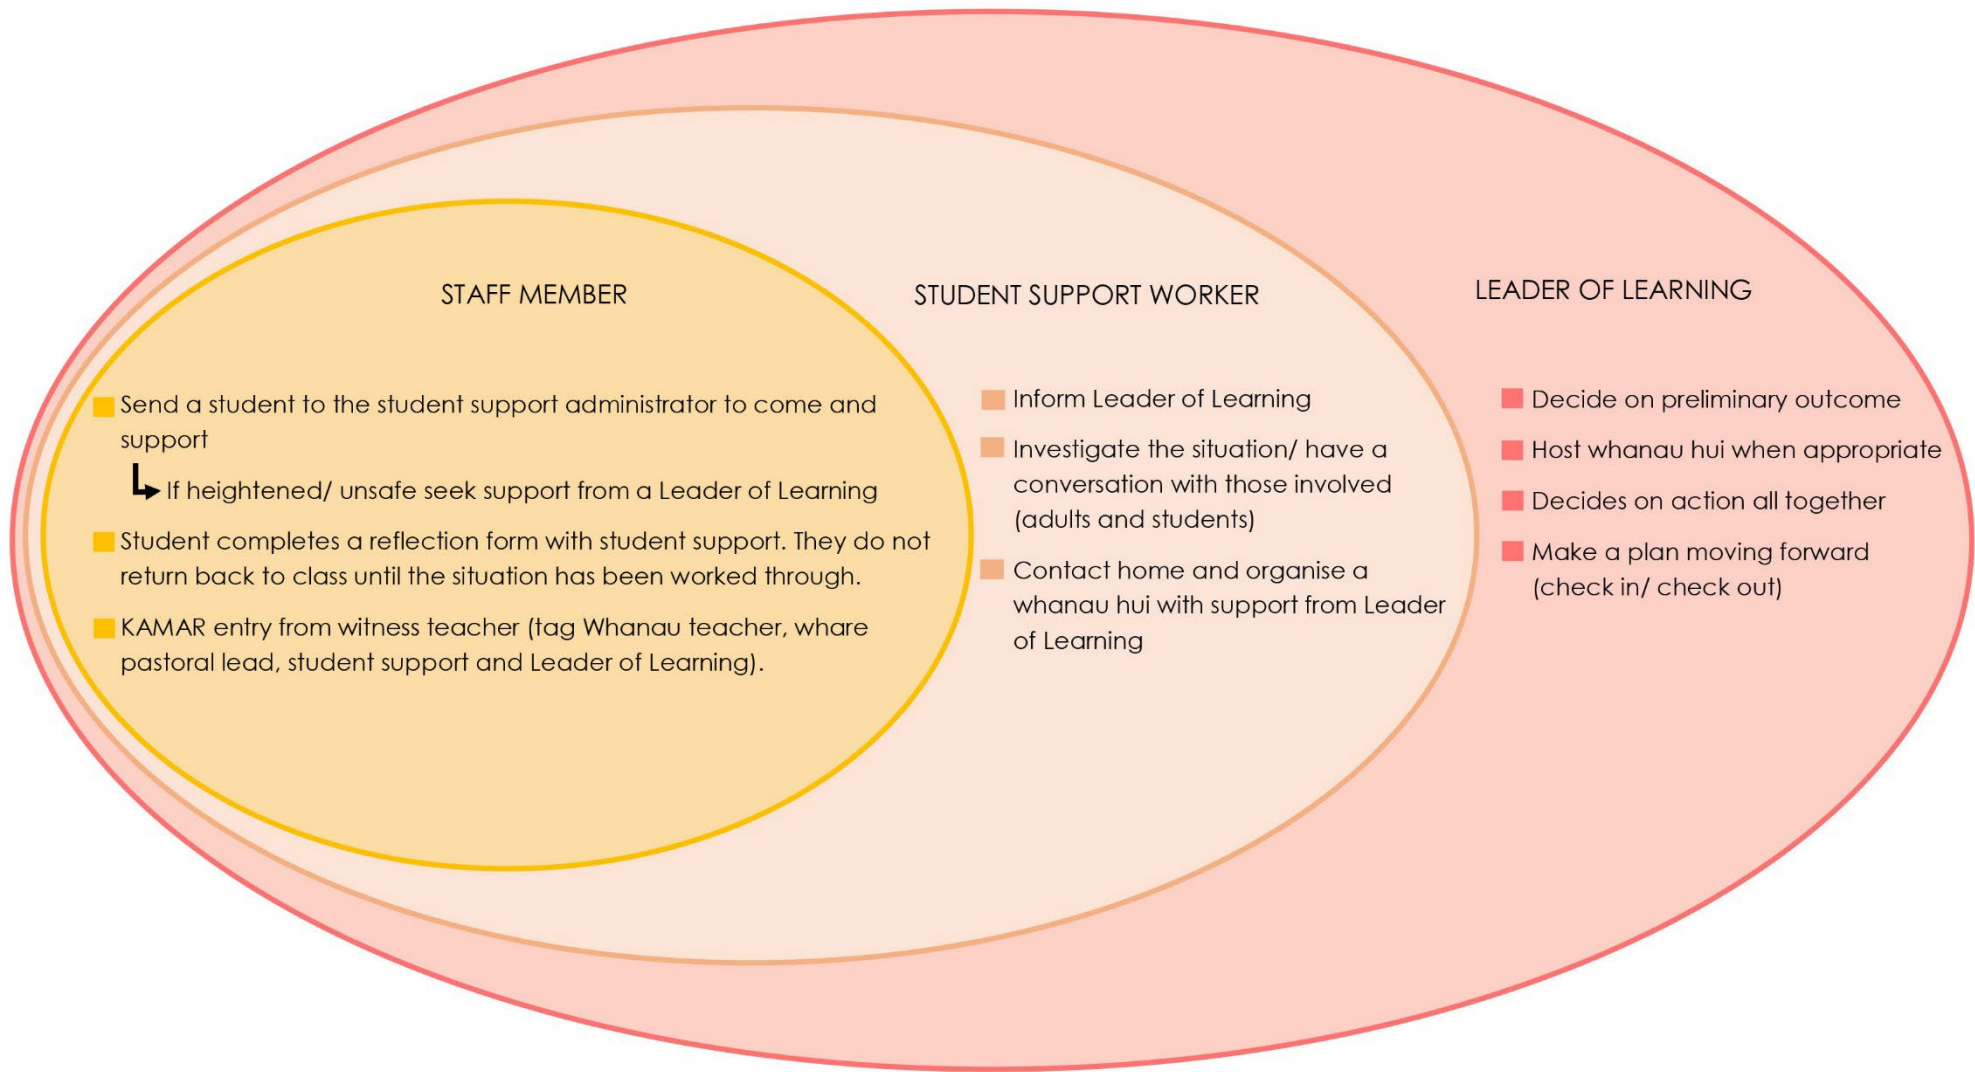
STAFF MEMBER

Send a student to the student support administrator to come and support

If heightened/ unsafe seek support from a Leader of Learning

Student completes a reflection form with student support. They do not return back to class until the situation has been worked through.

KAMAR entry from witness teacher (tag Whanau teacher, whare pastoral lead, student support and Leader of Learning).

STUDENT SUPPORT WORKER

Inform Leader of Learning

Investigate the situation/ have a conversation with those involved (adults and students)

Contact home and organise a whanau hui with support from Leader of Learning

LEADER OF LEARNING

Decide on preliminary outcome

Host whanau hui when appropriate

Decides on action all together

Make a plan moving forward (check in/ check out)